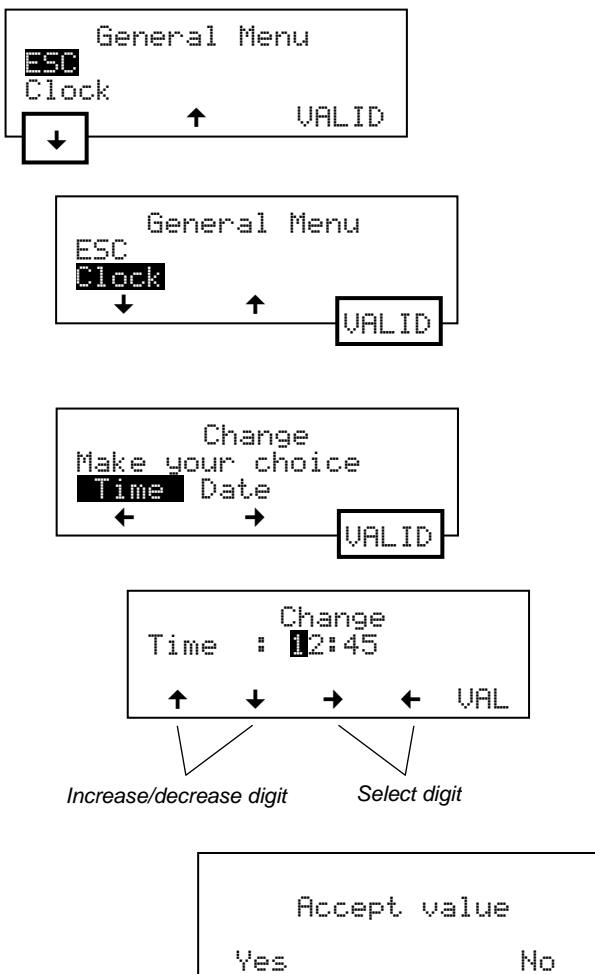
General Menu
ESC
Clock
↓ ↑ VALID

General Menu
ESC
Clock
↓ ↑ VALID

Change
Make your choice
Time Date
← → VALID

Change
Time : 12:45
↑ ↓ → ← VAL

Increase/decrease digit

Select digit

Accept value

Yes No